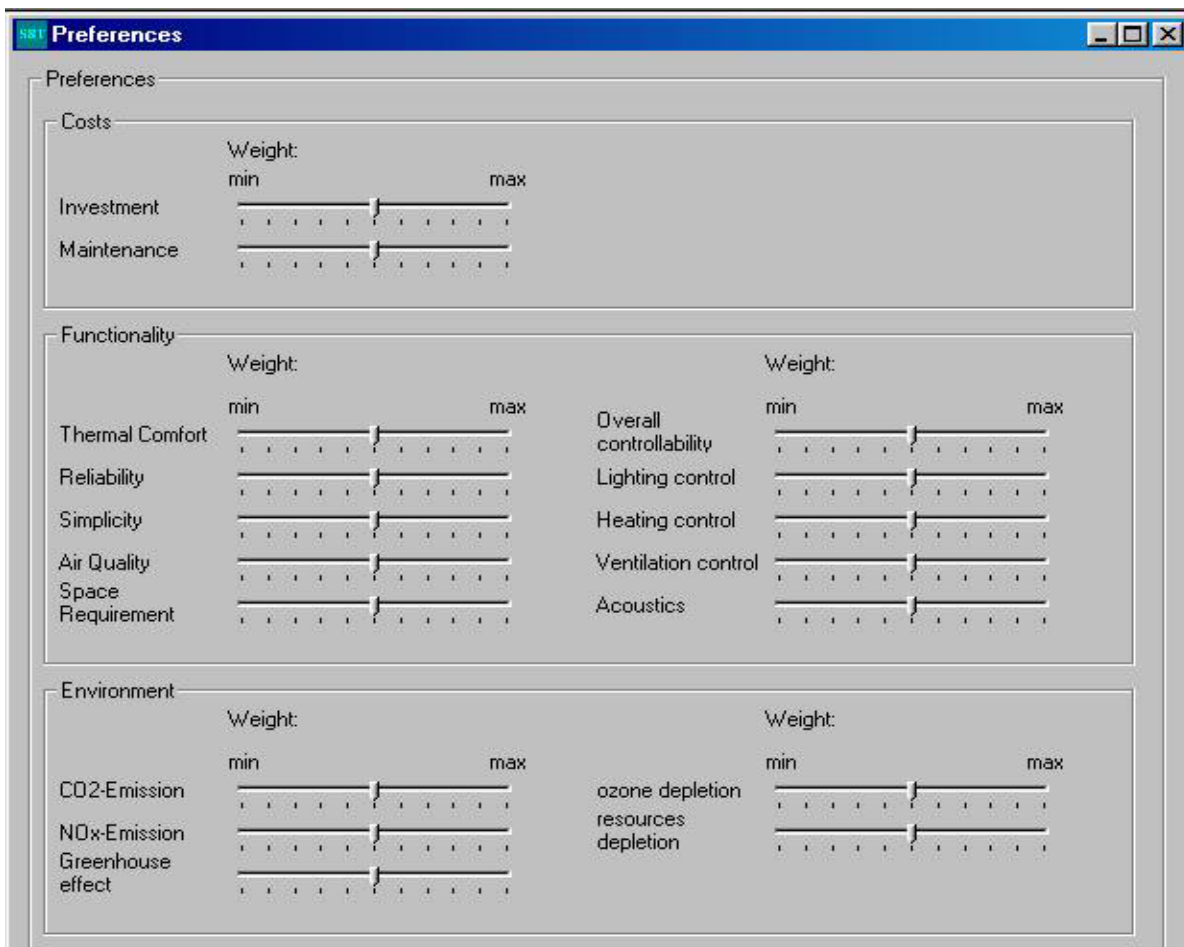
SBT Preferences

Preferences

Costs

Weight:
min max
Investment
Maintenance

Functionality

Weight:
min max
Thermal Comfort
Reliability
Simplicity
Air Quality
Space Requirement

Weight:
min max
Overall controllability
Lighting control
Heating control
Ventilation control
Acoustics

Environment

Weight:
min max
CO2-Emission
NOx-Emission
Greenhouse effect

Weight:
min max
ozone depletion
resources depletion